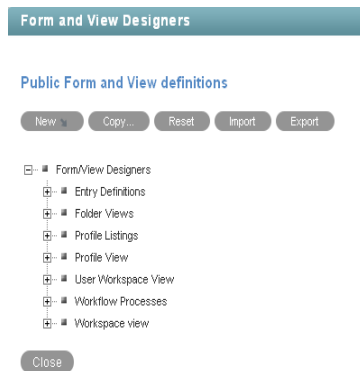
Form and View Designers

Public Form and View definitions

New Copy... Reset Import Export

Form/View Designers
Entry Definitions
Folder Views
Profile Listings
Profile View
User Workspace View
Workflow Processes
Workspace view

Close